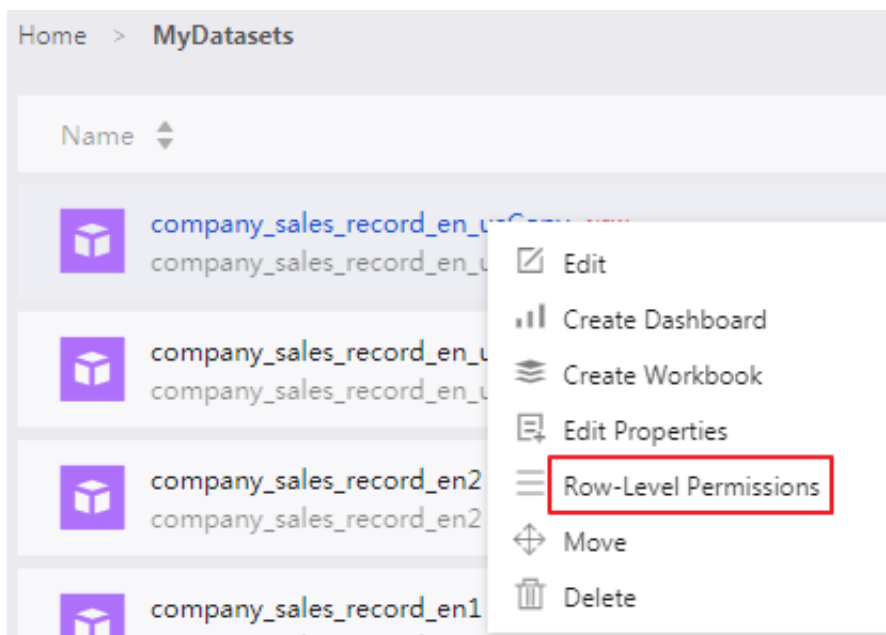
Home > MyDatasets

Name

company_sales_record_en_u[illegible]
company_sales_record_en_u

company_sales_record_en_u
company_sales_record_en_u

company_sales_record_en2
company_sales_record_en2

company_sales_record_en1

Edit
Create Dashboard
Create Workbook
Edit Properties
Row-Level Permissions
Move
Delete